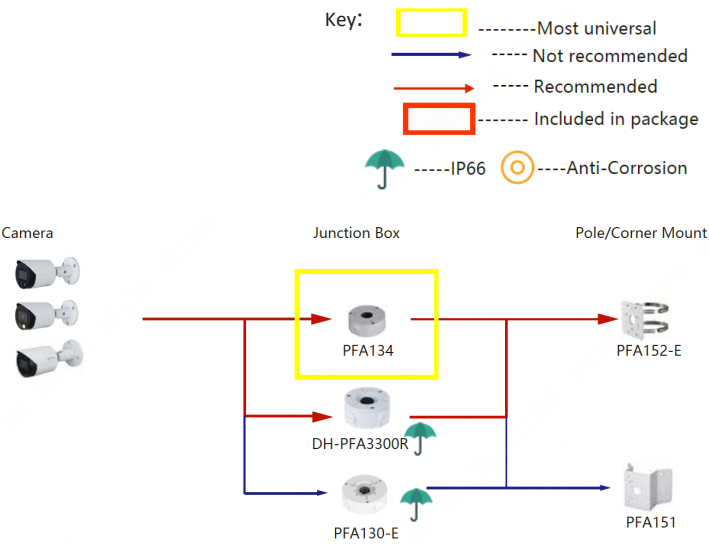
Key:
--------Most universal
----- Not recommended
----- Recommended
------- Included in package
-----IP66
----Anti-Corrosion

Camera

Junction Box

Pole/Corner Mount

PFA134

PFA152-E

DH-PFA3300R

PFA130-E

PFA151